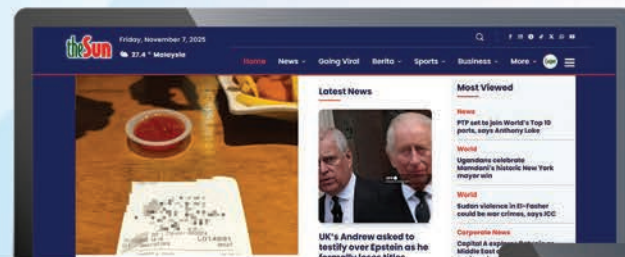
theSun

Friday, November 7, 2025

27.4 ° Malaysia

Home News Going Viral Berita Sports Business More

Latest News

UK's Andrew asked to testify over Epstein as he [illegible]

Most Viewed

News
PTP set to join World's Top 10 ports, says Anthony Loke

World
Ugandans celebrate Mamdani's historic New York mayor win

World
Sudan violence in El-Fasher could be war crimes, says ICC

Corporate News
Capital A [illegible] Middle East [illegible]